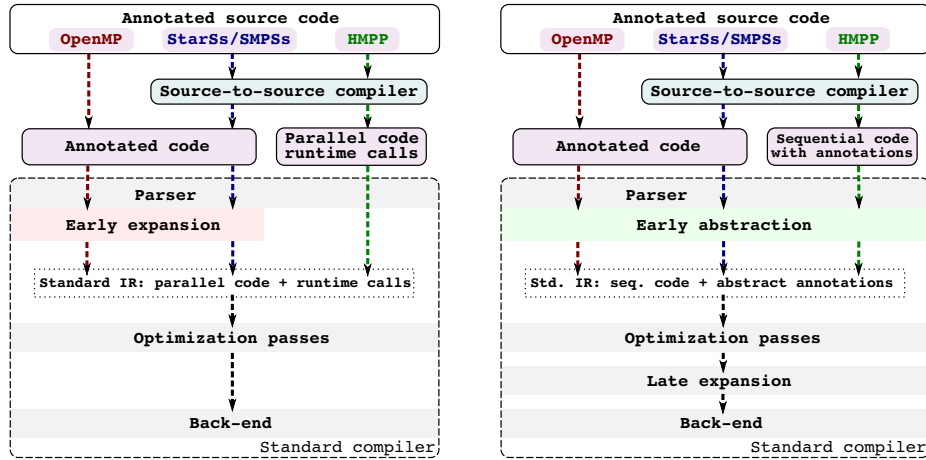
Annotated source code
OpenMP
StarSs/SMPSs
HMPP
Source-to-source compiler
Annotated code
Parallel code runtime calls
Parser
Early expansion
Standard IR: parallel code + runtime calls
Optimization passes
Back-end
Standard compiler

Annotated source code
OpenMP
StarSs/SMPSs
HMPP
Source-to-source compiler
Annotated code
Sequential code with annotations
Parser
Early abstraction
Std. IR: seq. code + abstract annotations
Optimization passes
Late expansion
Back-end
Standard compiler